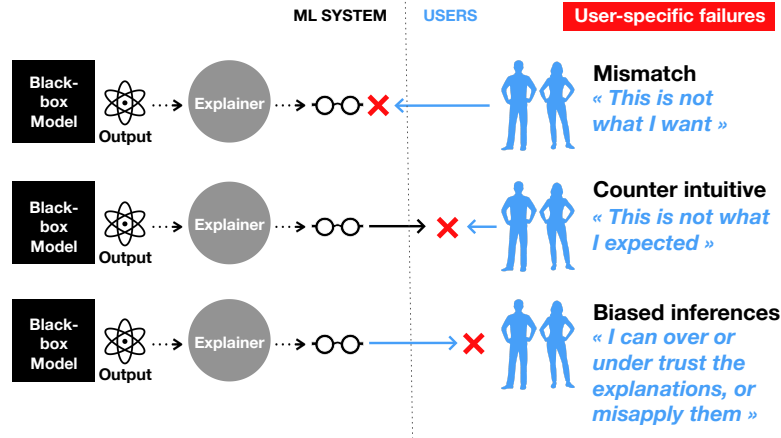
ML SYSTEM

USERS

User-specific failures

Black-box Model

Output

Explainer

Mismatch
« This is not what I want »

Black-box Model

Output

Explainer

Counter intuitive
« This is not what I expected »

Black-box Model

Output

Explainer

Biased inferences
« I can over or under trust the explanations, or misapply them »